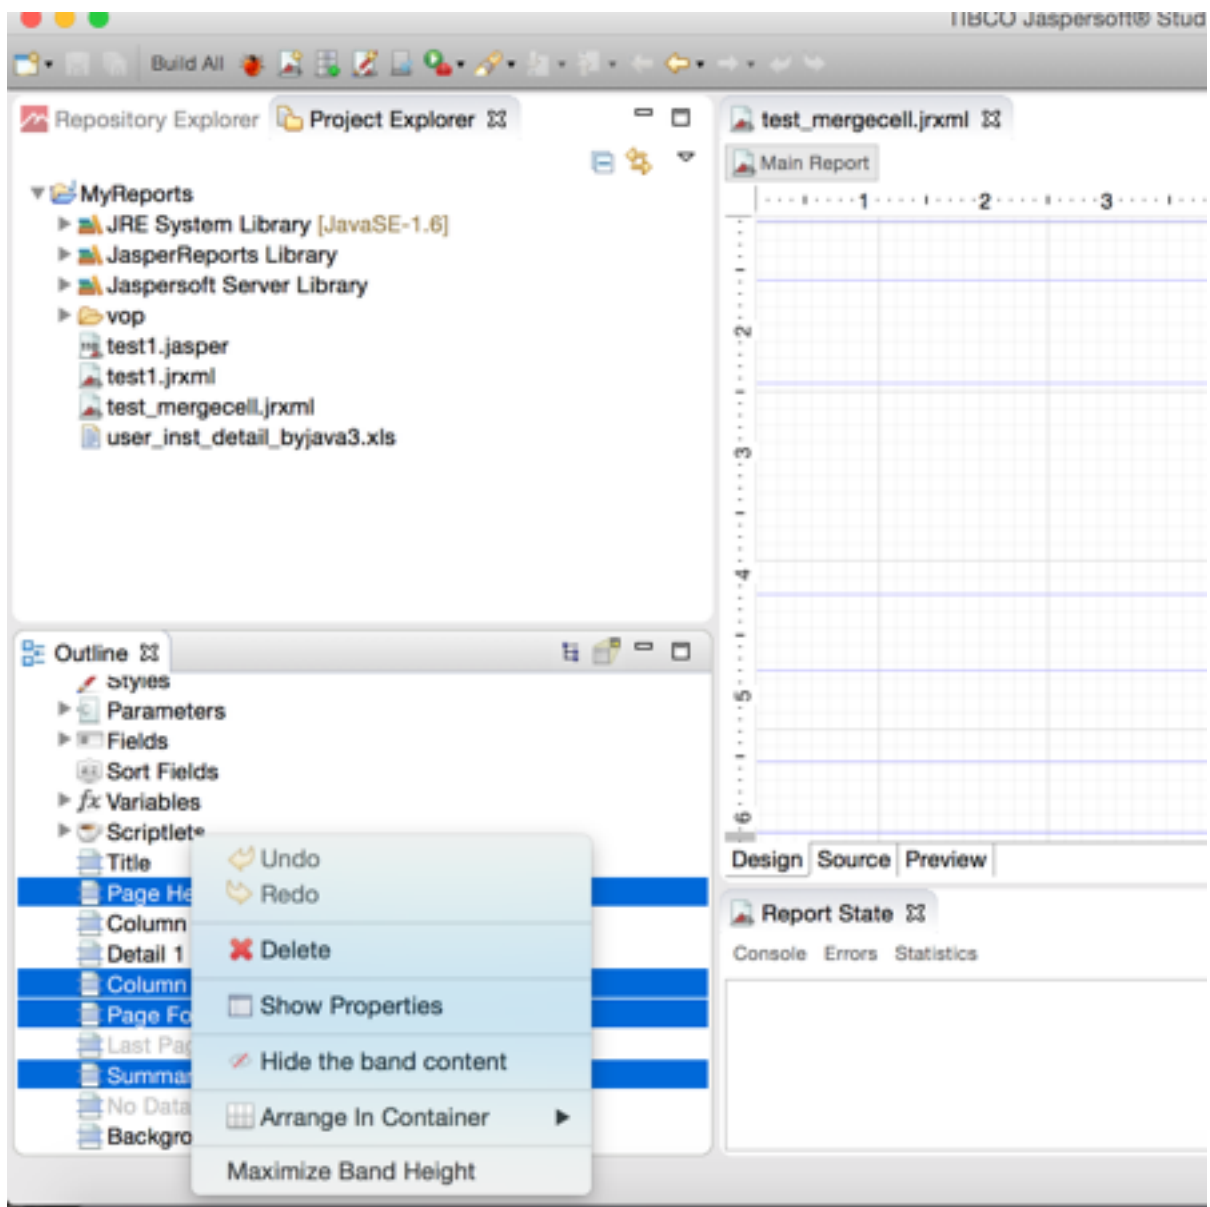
TIBCO Jaspersoft® Stud

Build All

Repository Explorer
Project Explorer

MyReports
JRE System Library [JavaSE-1.6]
JasperReports Library
Jaspersoft Server Library
vop
test1.jasper
test1.jrxml
test_mergecell.jrxml
user_inst_detail_byjava3.xls

Outline
Styles
Parameters
Fields
Sort Fields
Variables
Scriptlets
Title
Page He
Column
Detail 1
Column
Page Fo
Last Pag
Summar
No Data
Backgro

Undo
Redo
Delete
Show Properties
Hide the band content
Arrange In Container
Maximize Band Height

test_mergecell.jrxml
Main Report
1 2 3
2 3 4 5 6
Design Source Preview

Report State
Console Errors Statistics